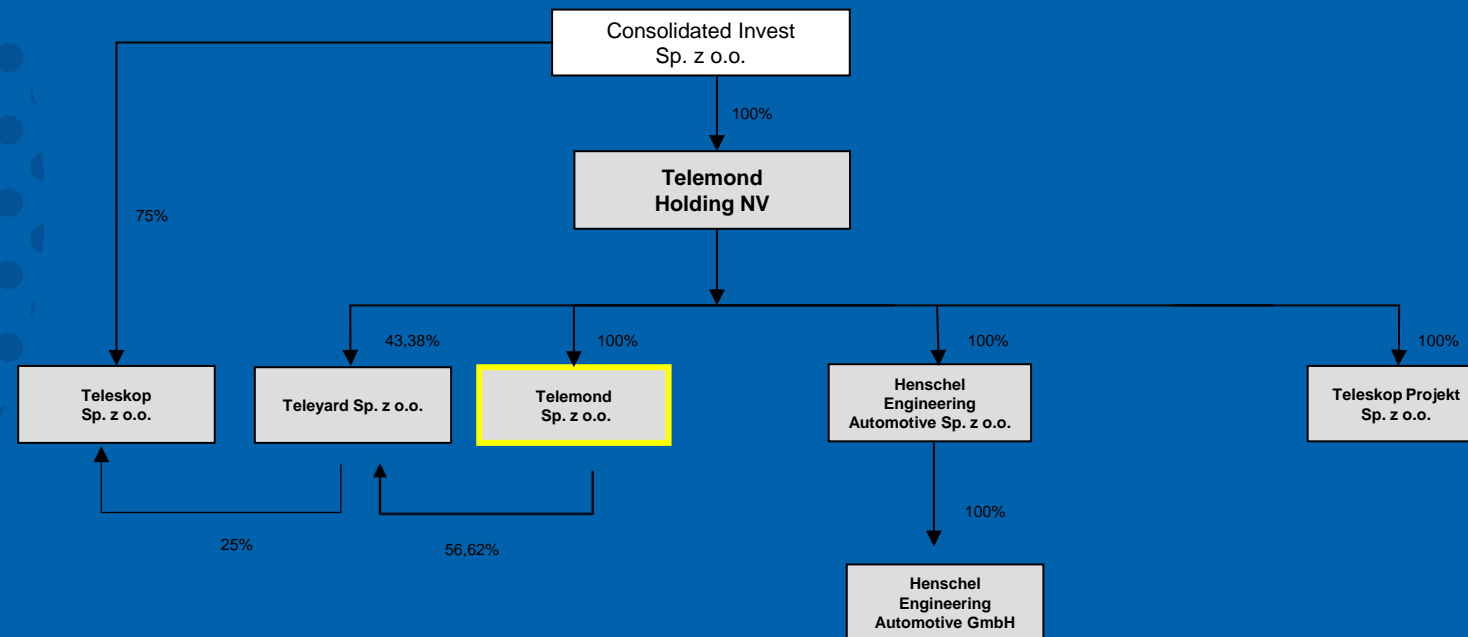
Consolidated Invest
Sp. z o.o.

100%

Telemond
Holding NV

75%

43,38%

100%

100%

100%

Teleskop
Sp. z o.o.

Teleyard Sp. z o.o.

Telemond
Sp. z o.o.

Henschel
Engineering
Automotive Sp. z o.o.

Teleskop Projekt
Sp. z o.o.

100%

25%

56,62%

Henschel
Engineering
Automotive GmbH